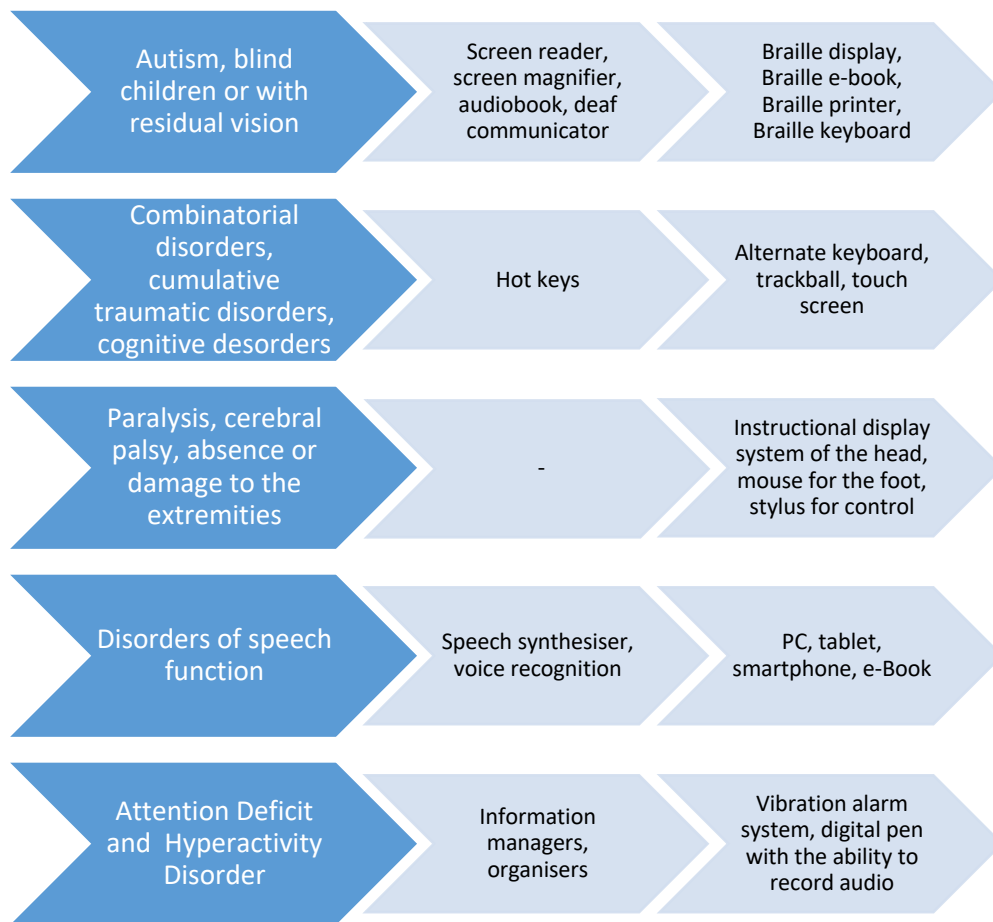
Autism, blind children or with residual vision

Screen reader, screen magnifier, audiobook, deaf communicator

Braille display, Braille e-book, Braille printer, Braille keyboard

Combinatorial disorders, cumulative traumatic disorders, cognitive desorders

Hot keys

Alternate keyboard, trackball, touch screen

Paralysis, cerebral palsy, absence or damage to the extremities

-

Instructional display system of the head, mouse for the foot, stylus for control

Disorders of speech function

Speech synthesiser, voice recognition

PC, tablet, smartphone, e-Book

Attention Deficit and Hyperactivity Disorder

Information managers, organisers

Vibration alarm system, digital pen with the ability to record audio